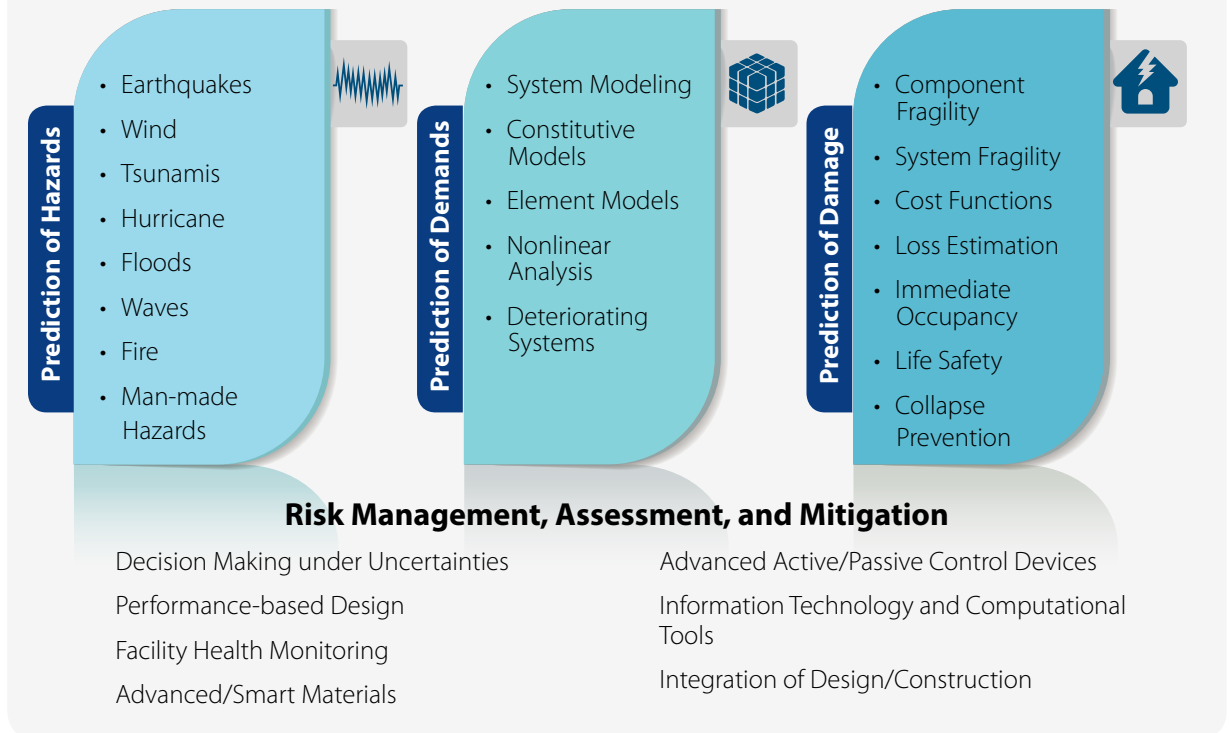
Prediction of Hazards

- Earthquakes
- Wind
- Tsunamis
- Hurricane
- Floods
- Waves
- Fire
- Man-made Hazards

Prediction of Demands

- System Modeling
- Constitutive Models
- Element Models
- Nonlinear Analysis
- Deteriorating Systems

Prediction of Damage

- Component Fragility
- System Fragility
- Cost Functions
- Loss Estimation
- Immediate Occupancy
- Life Safety
- Collapse Prevention

Risk Management, Assessment, and Mitigation

Decision Making under Uncertainties

Performance-based Design

Facility Health Monitoring

Advanced/Smart Materials

Advanced Active/Passive Control Devices

Information Technology and Computational Tools

Integration of Design/Construction